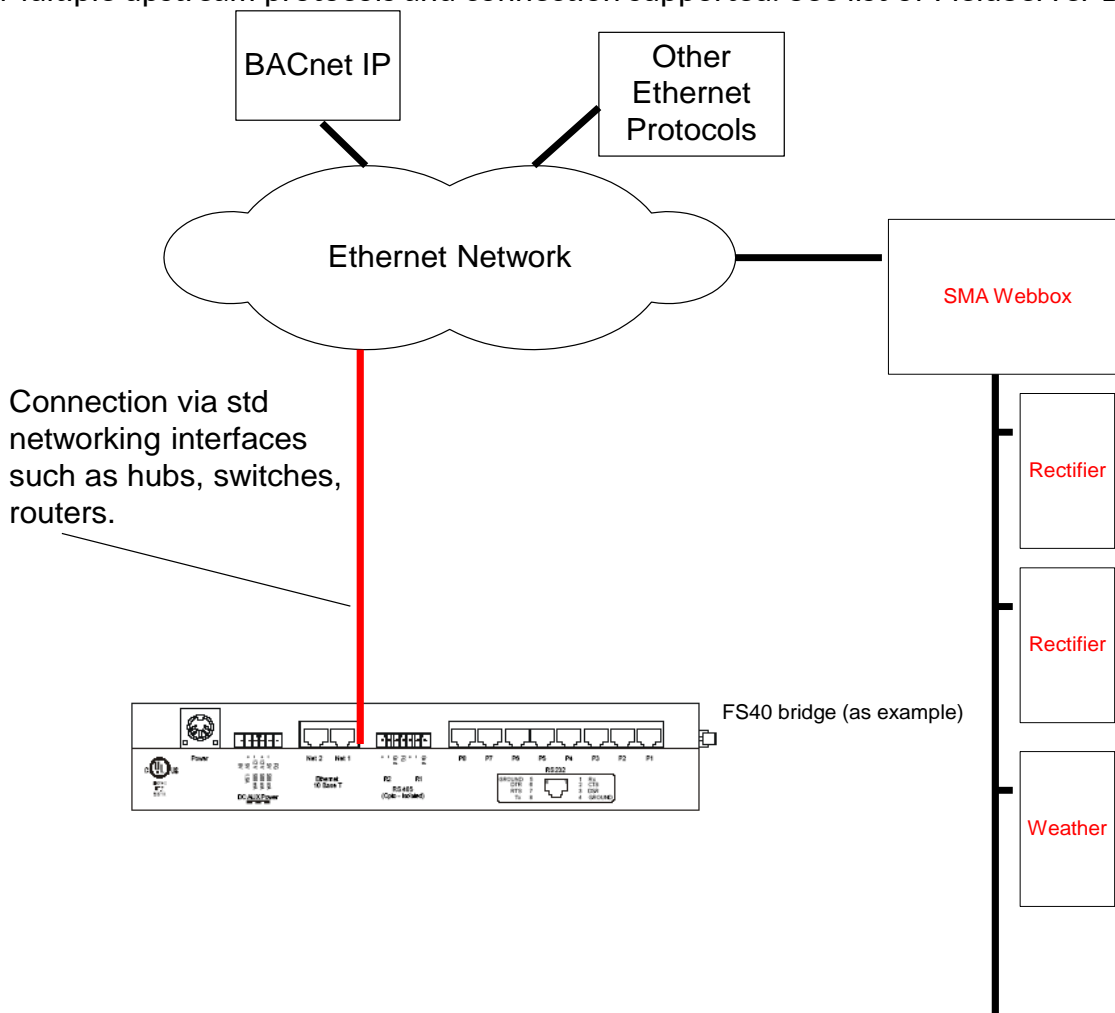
Multiple upstream protocols and connection supported. See list of Protocols. For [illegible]

BACnet IP

Other Ethernet Protocols

Ethernet Network

SMA Webbox

Connection via std networking interfaces such as hubs, switches, routers.

Rectifier

Rectifier

FS40 bridge (as example)

Weather

Power

Net 2 Net 1

Ethernet 10 Base T

R2 R1

RS 485 (Opto - Isolated)

DC AUX Power

P8 P7 P6 P5 P4 P3 P2 P1

RS232

GROUND 5
DTR 6
RTS 7
Tx 8

1 Rx
2 CTS
3 DSR
4 GROUND